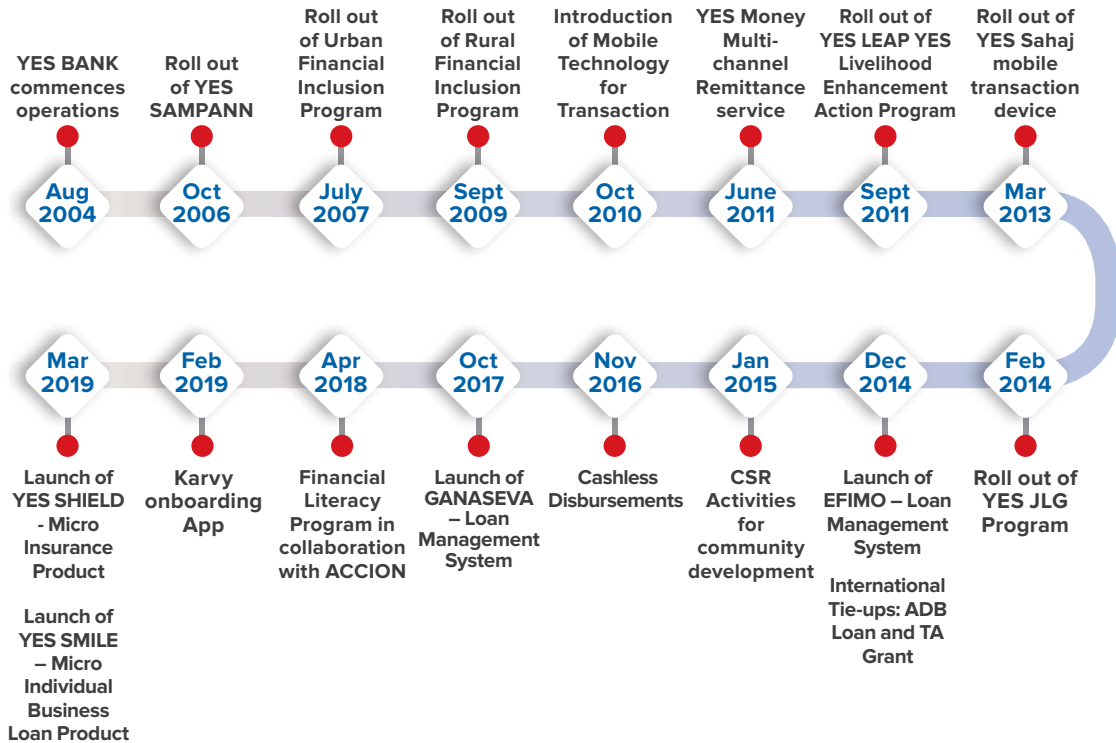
YES BANK commences operations

Aug 2004

Roll out of YES SAMPANN

Oct 2006

Roll out of Urban Financial Inclusion Program

July 2007

Roll out of Rural Financial Inclusion Program

Sept 2009

Introduction of Mobile Technology for Transaction

Oct 2010

YES Money Multi-channel Remittance service

June 2011

Roll out of YES LEAP YES Livelihood Enhancement Action Program

Sept 2011

Roll out of YES Sahaj mobile transaction device

Mar 2013

Mar 2019

Launch of YES SHIELD - Micro Insurance Product

Launch of YES SMILE – Micro Individual Business Loan Product

Feb 2019

Karvy onboarding App

Apr 2018

Financial Literacy Program in collaboration with ACCION

Oct 2017

Launch of GANASEVA – Loan Management System

Nov 2016

Cashless Disbursements

Jan 2015

CSR Activities for community development

Dec 2014

Launch of EFIMO – Loan Management System

International Tie-ups: ADB Loan and TA Grant

Feb 2014

Roll out of YES JLG Program